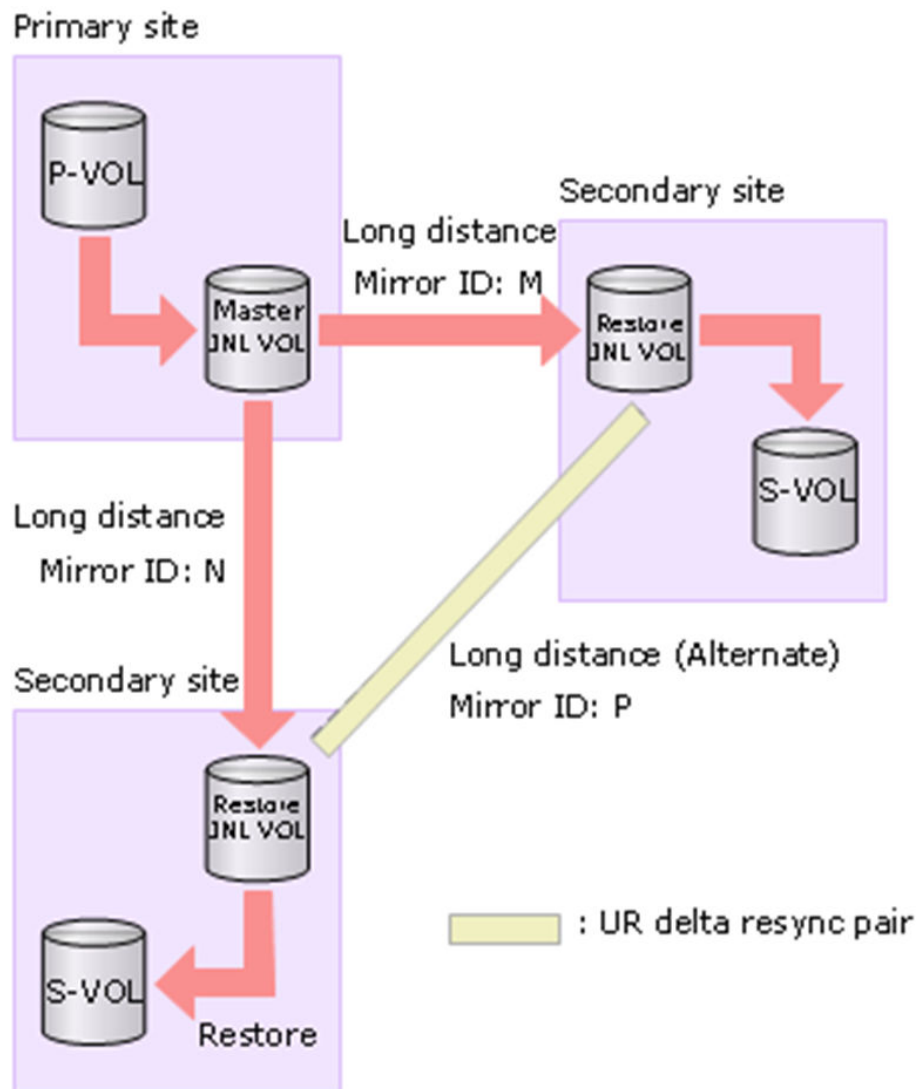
Primary site

P-VOL

Master JNL VOL

Long distance
Mirror ID: M

Secondary site

Restore JNL VOL

S-VOL

Long distance
Mirror ID: N

Long distance (Alternate)
Mirror ID: P

Secondary site

Restore JNL VOL

S-VOL

Restore

: UR delta resync pair